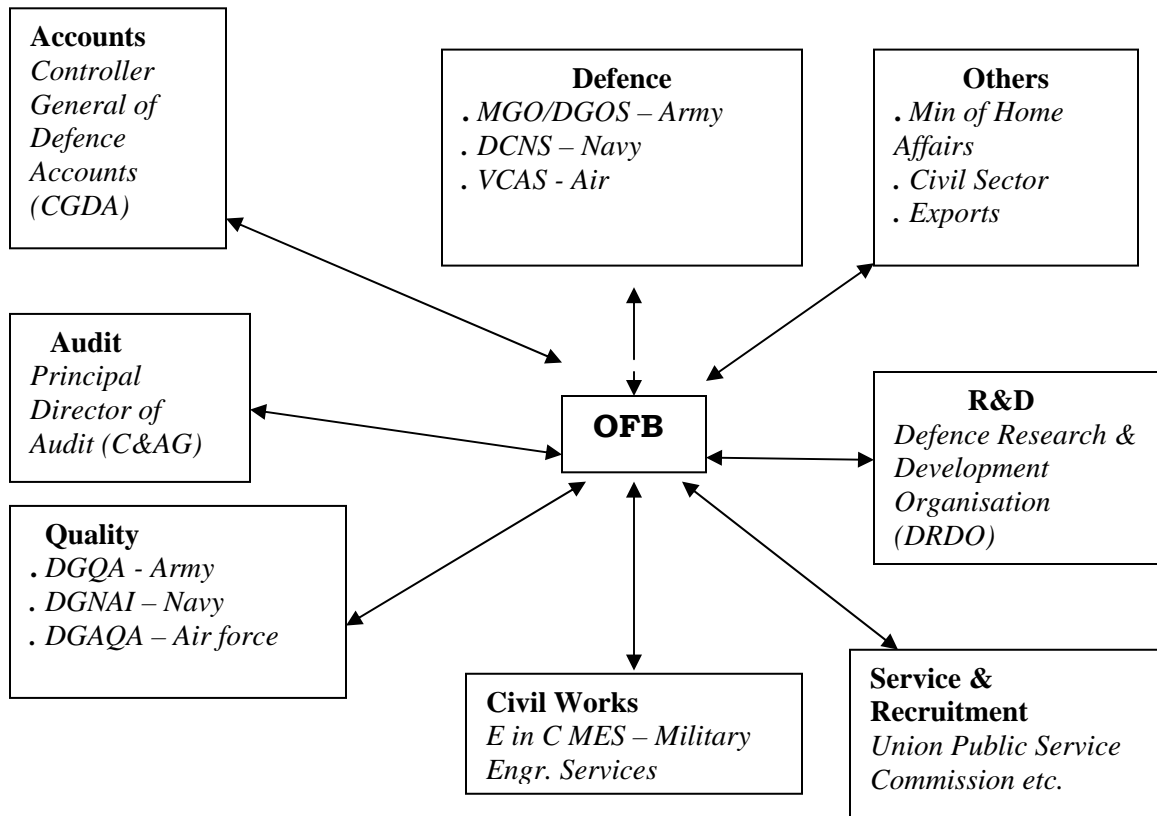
**Accounts**
*Controller General of Defence Accounts (CGDA)*

**Defence**
. *MGO/DGOS – Army*
. *DCNS – Navy*
. *VCAS - Air*

**Others**
. *Min of Home Affairs*
. *Civil Sector*
. *Exports*

**Audit**
*Principal Director of Audit (C&AG)*

**OFB**

**R&D**
*Defence Research & Development Organisation (DRDO)*

**Quality**
. *DGQA - Army*
. *DGNAI – Navy*
. *DGAQA – Air force*

**Civil Works**
*E in C MES – Military Engr. Services*

**Service & Recruitment**
*Union Public Service Commission etc.*